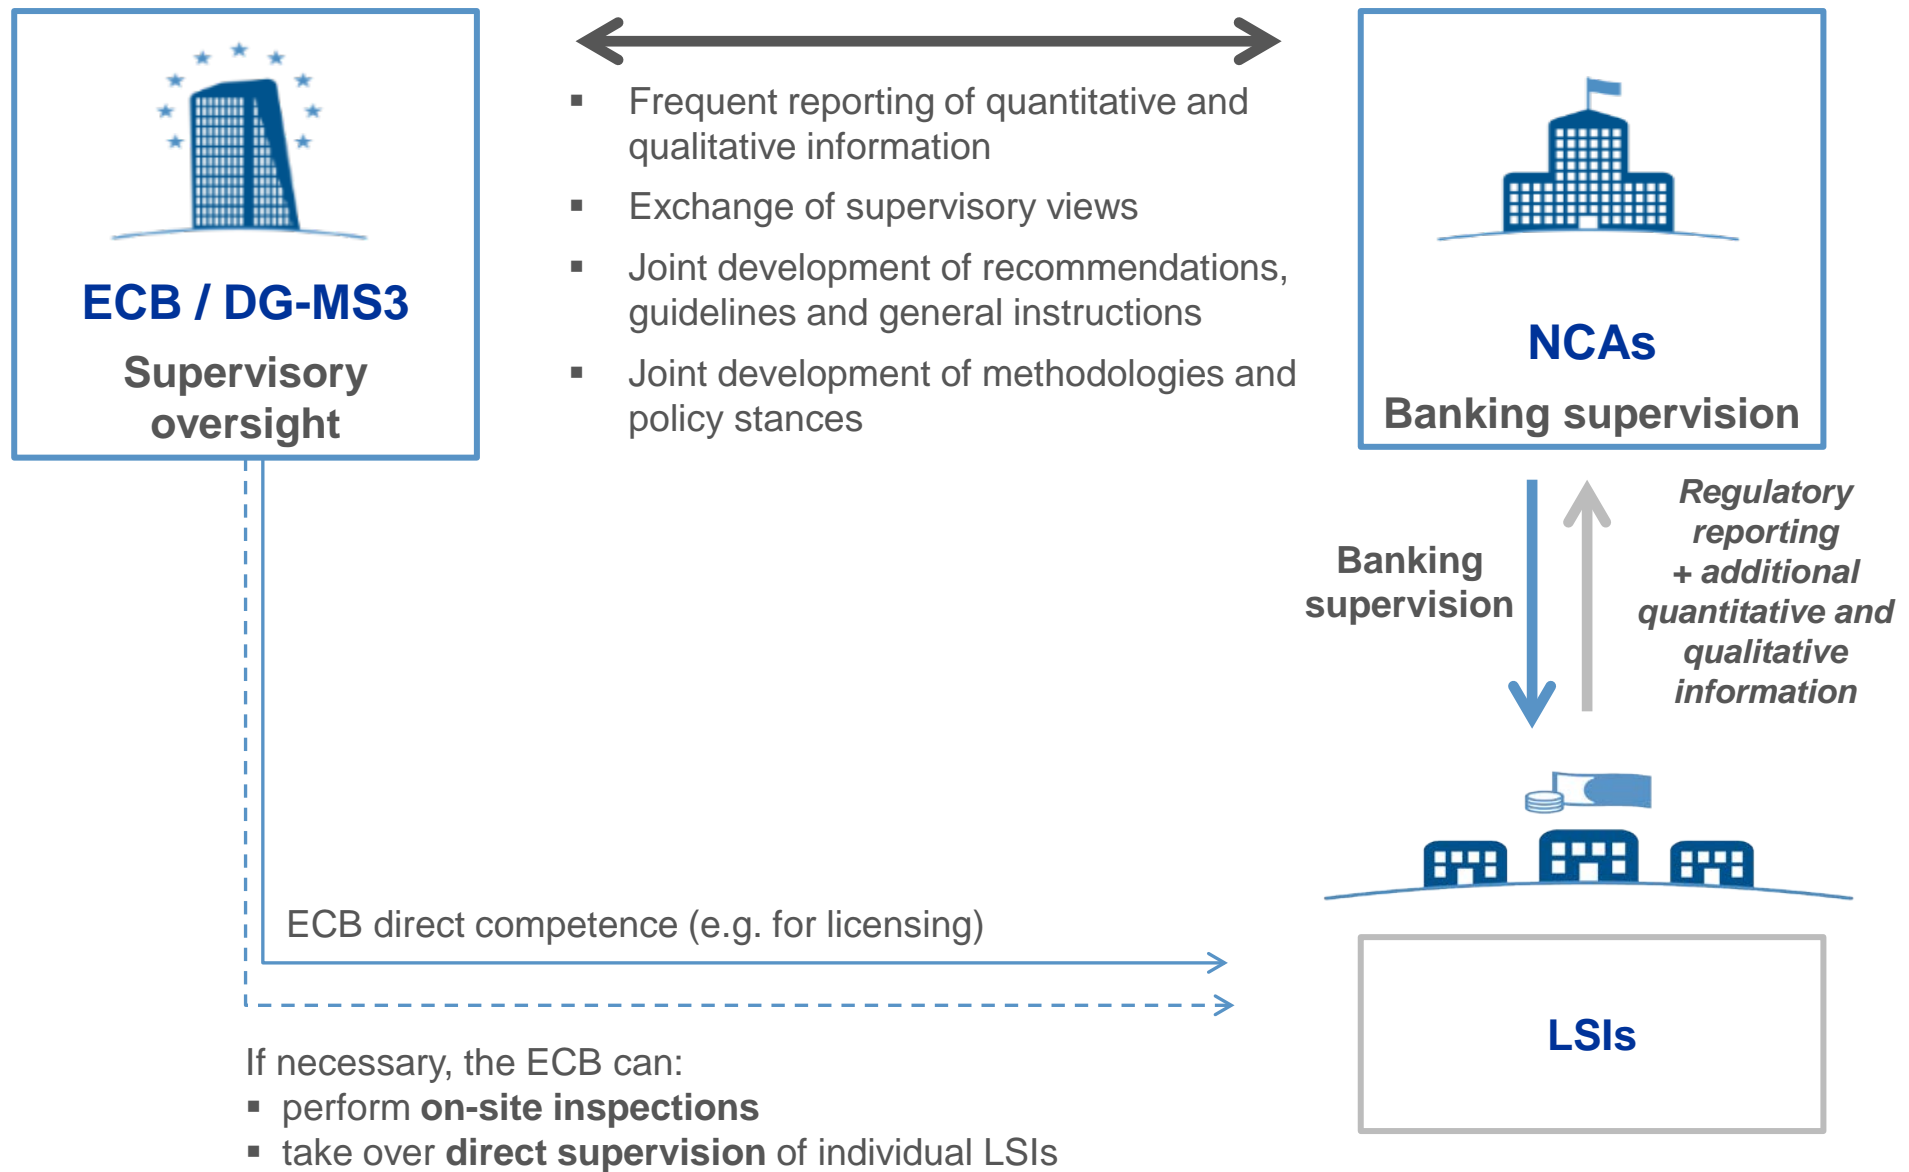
ECB / DG-MS3

Supervisory oversight

▪ Frequent reporting of quantitative and qualitative information

▪ Exchange of supervisory views

▪ Joint development of recommendations, guidelines and general instructions

▪ Joint development of methodologies and policy stances

NCAs

Banking supervision

Banking supervision

*Regulatory reporting + additional quantitative and qualitative information*

ECB direct competence (e.g. for licensing)

LSIs

If necessary, the ECB can:
▪ perform **on-site inspections**
▪ take over **direct supervision** of individual LSIs